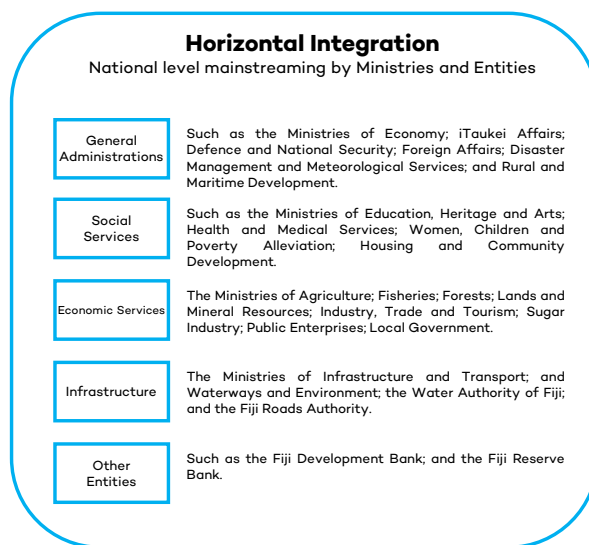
Horizontal Integration
National level mainstreaming by Ministries and Entities

| | |
|---|---|
| General Administrations | Such as the Ministries of Economy; iTaukei Affairs; Defence and National Security; Foreign Affairs; Disaster Management and Meteorological Services; and Rural and Maritime Development. |
| Social Services | Such as the Ministries of Education, Heritage and Arts; Health and Medical Services; Women, Children and Poverty Alleviation; Housing and Community Development. |
| Economic Services | The Ministries of Agriculture; Fisheries; Forests; Lands and Mineral Resources; Industry, Trade and Tourism; Sugar Industry; Public Enterprises; Local Government. |
| Infrastructure | The Ministries of Infrastructure and Transport; and Waterways and Environment; the Water Authority of Fiji; and the Fiji Roads Authority. |
| Other Entities | Such as the Fiji Development Bank; and the Fiji Reserve Bank. |